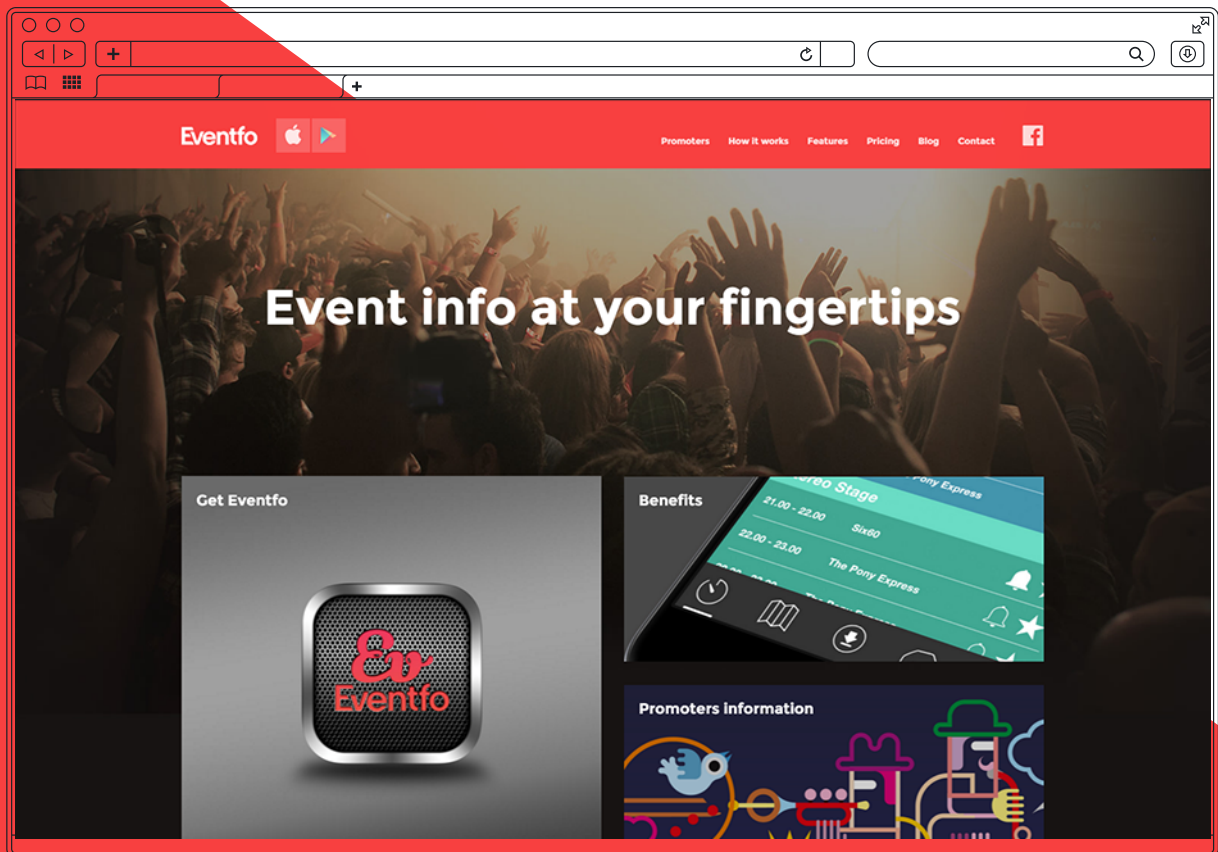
Eventfo

Promoters How it works Features Pricing Blog Contact

Event info at your fingertips

Get Eventfo

Ev
Eventfo

Benefits

ereo Stage
Pony Express
21.00 - 22.00 Six60
22.00 - 23.00 The Pony Express

Promoters information